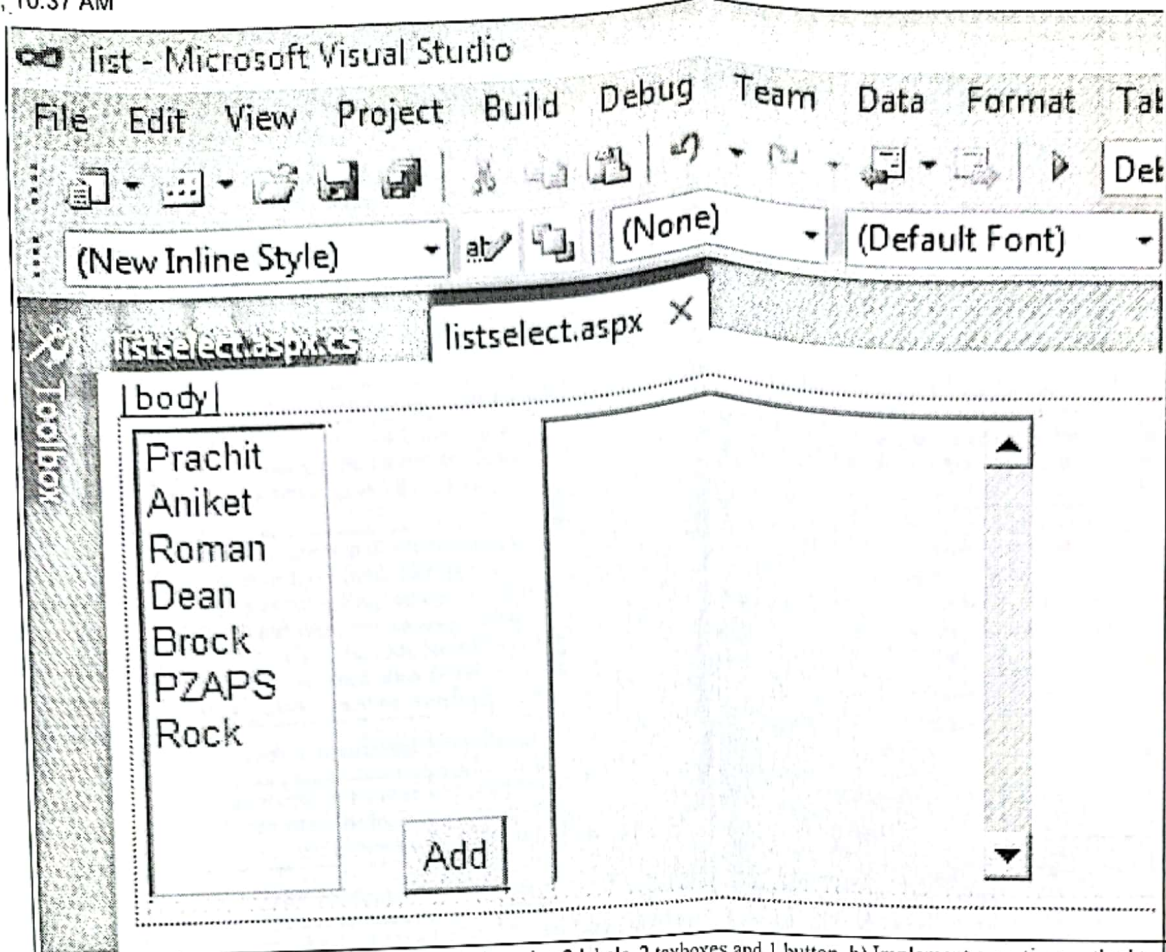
, 10:37 AM

list - Microsoft Visual Studio

File Edit View Project Build Debug Team Data Format Tab

Deb

(New Inline Style) (None) (Default Font)

listselect.aspx.cs listselect.aspx ×

Toolbox

body

Prachit
Aniket
Roman
Dean
Brock
PZAPS
Rock

Add

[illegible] 2 labels, 2 textboxes and 1 button. b) Implement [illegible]